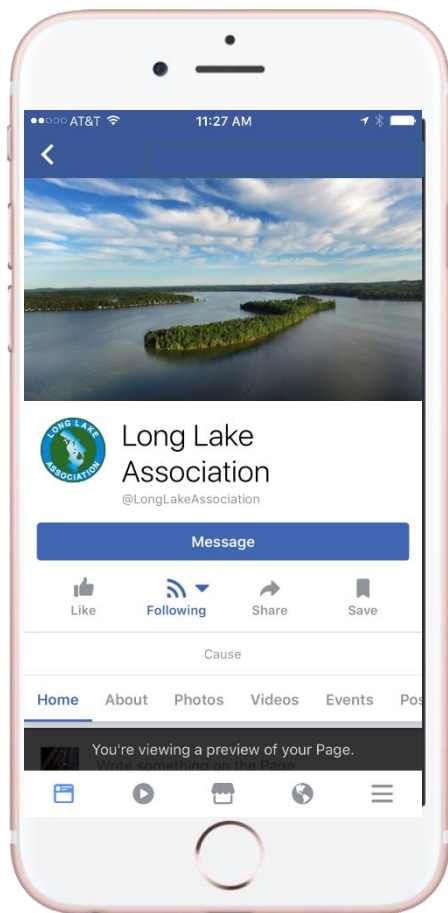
●●○○○ AT&T 11:27 AM

LONG LAKE ASSOCIATION

Long Lake Association
@LongLakeAssociation

Message

Like
Following
Share
Save

Cause

Home
About
Photos
Videos
Events
Pos

You're viewing a preview of your Page.
Write something on the Page